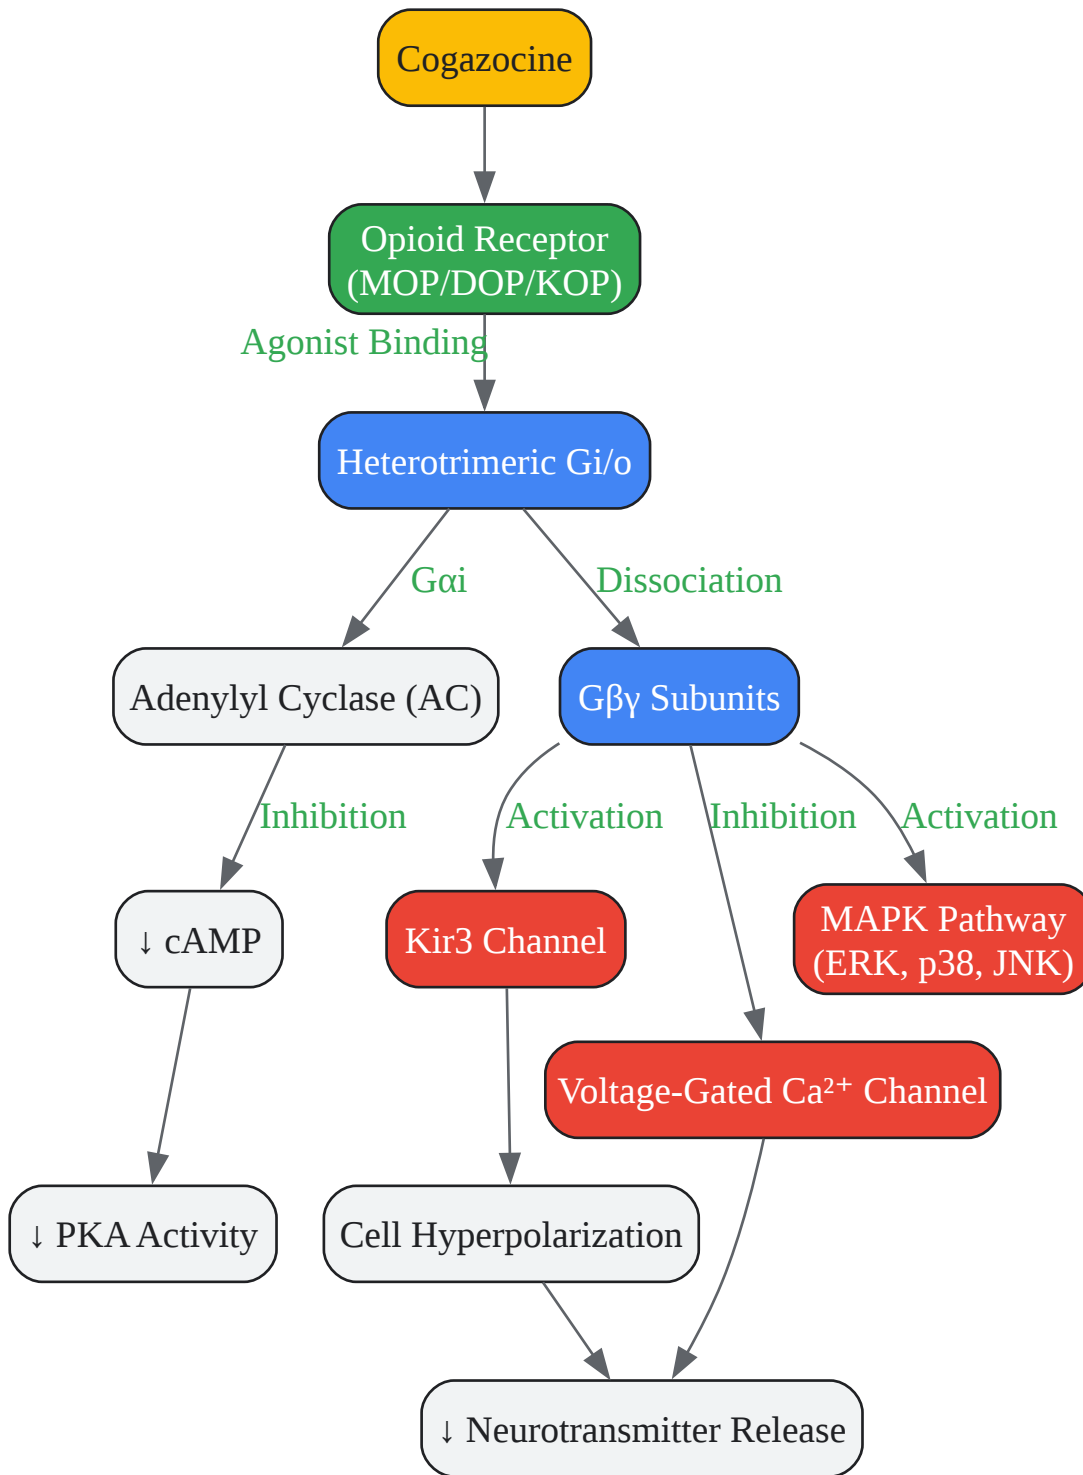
Cogazocine

Opioid Receptor (MOP/DOP/KOP)

Agonist Binding

Heterotrimeric Gi/o

Gαi

Dissociation

Adenylyl Cyclase (AC)

Gβγ Subunits

Inhibition

Activation

Inhibition

Activation

↓ cAMP

Kir3 Channel

MAPK Pathway (ERK, p38, JNK)

Voltage-Gated $Ca^{2+}$ Channel

↓ PKA Activity

Cell Hyperpolarization

↓ Neurotransmitter Release